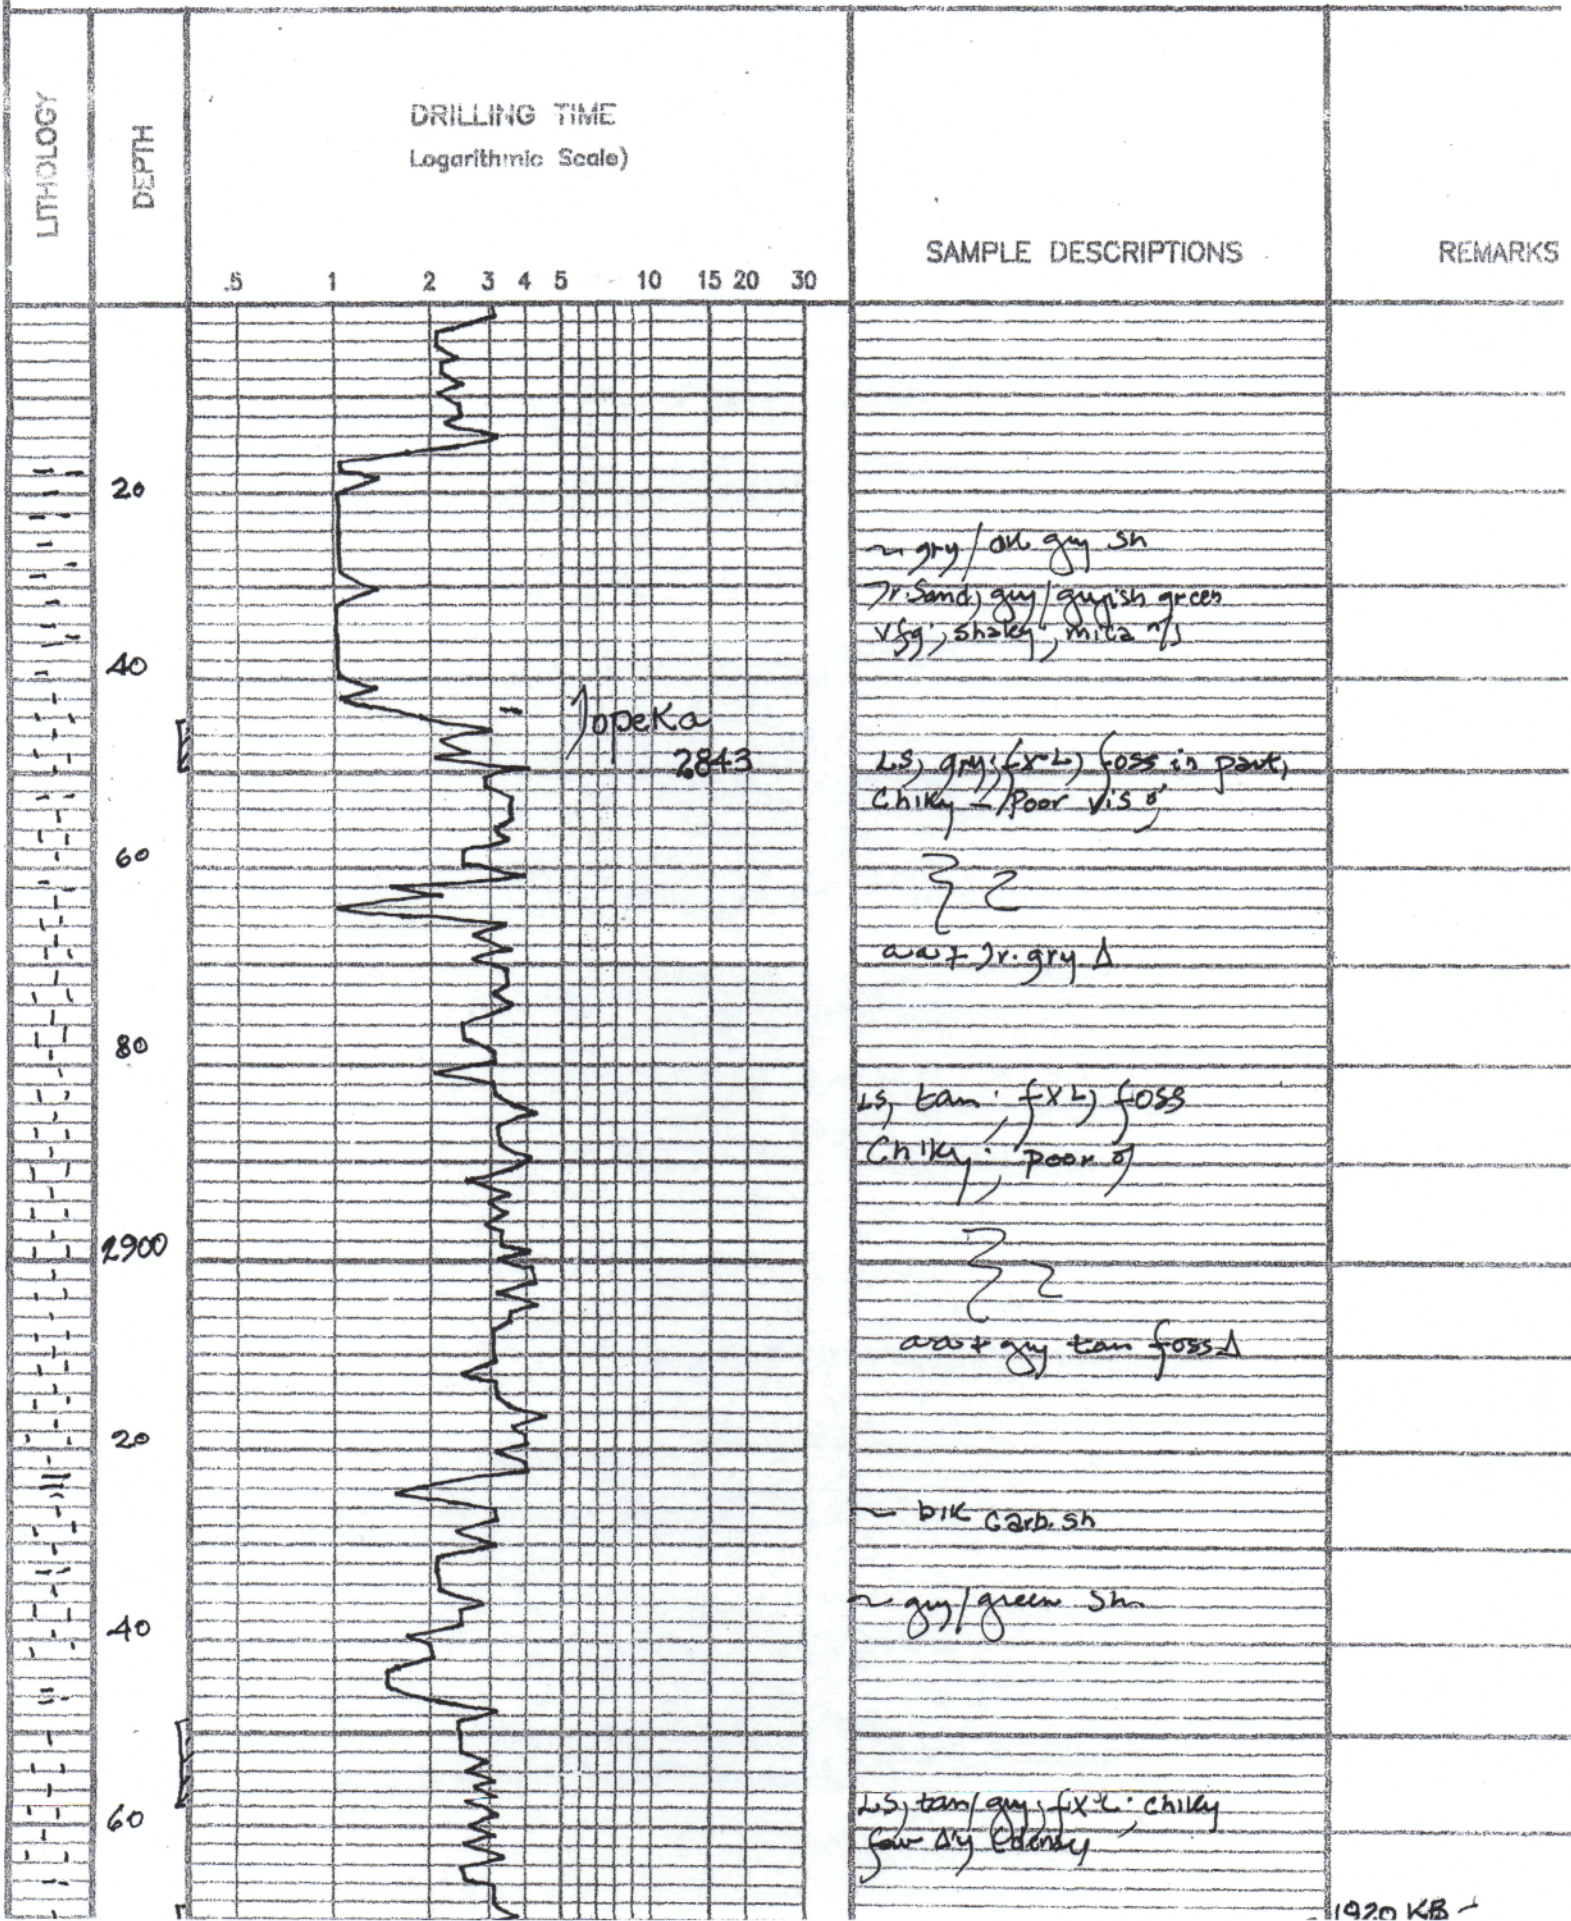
LITHOLOGY

DEPTH

DRILLING TIME
Logarithmic Scale)

.5 1 2 3 4 5 10 15 20 30

SAMPLE DESCRIPTIONS

REMARKS

20

~ gry / dk gry sh
Tr. Sand, gry / gryish green vfg, shaley, mica

40

Topeka
2843

LS, gry, fxL, foss in part, Chlky, Poor vis ø

60

aa + Tr. gry Δ

80

LS, tan, fxL, foss
Chlky, poor ø

2900

aa + gry tan foss Δ

20

~ blk carb. sh

~ gry / green sh

40

60

LS, tan / gry, fxL, chlky
few Δ'y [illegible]

1920 KB